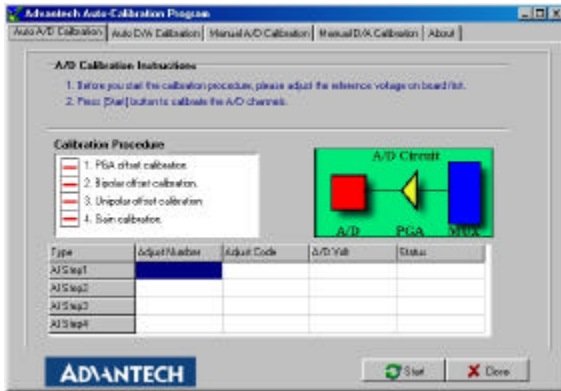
Advantech Auto-Calibration Program

Auto A/D Calibration | Auto D/A Calibration | Manual A/D Calibration | Manual D/A Calibration | About

A/D Calibration Instructions

1. Before you start the calibration procedure, please adjust the reference voltage on board first.

2. Press [Start] button to calibrate the A/D channels.

Calibration Procedure

1. PGA offset calibration.

2. Bipolar offset calibration.

3. Unipolar offset calibration.

4. Gain calibration.

A/D Circuit

A/D

PGA

MUX

| Type | Adjust Number | Adjust Code | A/D Volt | Status |
|---|---|---|---|---|
| AI Step1 | | | | |
| AI Step2 | | | | |
| AI Step3 | | | | |
| AI Step4 | | | | |

ADVANTECH

Start

Done